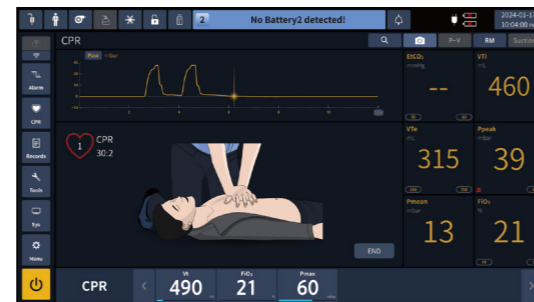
2 No Battery2 detected!

2024-01-1
10:04:00 m

CPR

P-V RM Sustain

Paw mbar

Alarm

CPR

Records

Tools

Sys

Menu

CPR
30.2

1

EtCO₂
mmHg
--

VTi
mL
460

VTe
mL
315

Ppeak
mbar
39

Pmean
mbar
13

FiO₂
%
21

END

CPR

Vt
490

FiO₂
21

Pmax
60